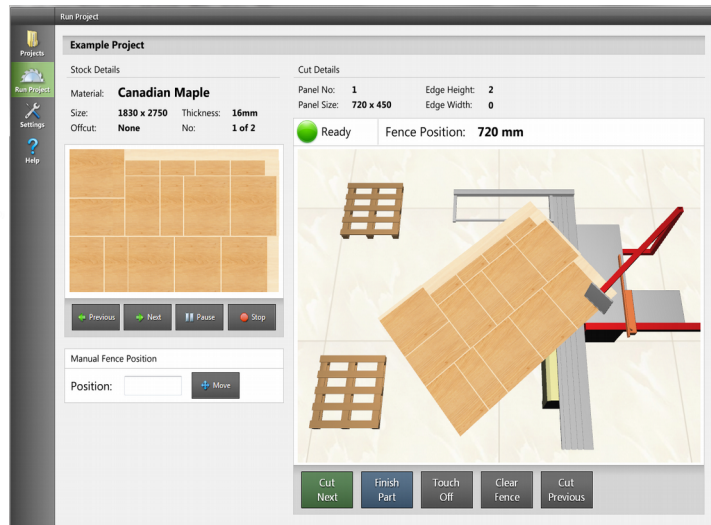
Run Project

Projects
Run Project
Settings
Help

Example Project

Stock Details

Material: Canadian Maple
Size: 1830 x 2750
Thickness: 16mm
Offcut: None
No: 1 of 2

Previous
Next
Pause
Stop

Manual Fence Position

Position:
Move

Cut Details

Panel No: 1
Edge Height: 2
Panel Size: 720 x 450
Edge Width: 0

Ready
Fence Position: 720 mm

Cut Next
Finish Part
Touch Off
Clear Fence
Cut Previous